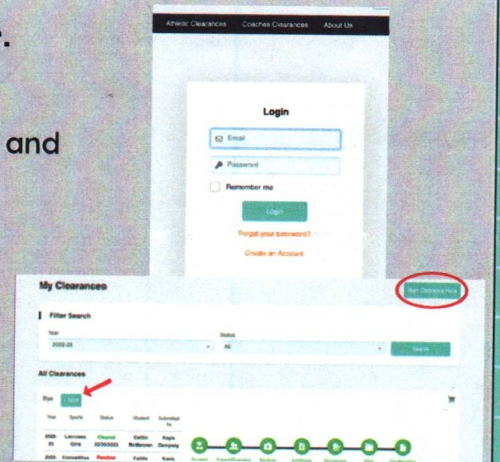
and

Athletic Clearances Coaches Clearances About Us

Login

Email

Password

Remember me

Login

Forgot your password?

Create an Account

My Clearances

Start Clearance Now

Filter Search

Year

2022-23

Status

All

Search

All Clearances

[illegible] New

| Year | Sports | Status | Student | Submitted by |
|---|---|---|---|---|
| 2022-23 | Lacrosse, Girls | Cleared 02/20/2023 | Caitlin McMenamin | Kayla Dempsey |
| 2022- | Competitive | Pending | Caitlin | Kayla |